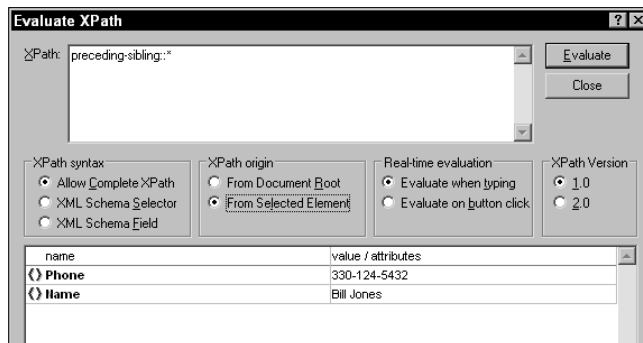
Evaluate XPath

?

X

XPath: preceding-sibling::*

Evaluate

Close

XPath syntax
Allow Complete XPath
XML Schema Selector
XML Schema Field

XPath origin
From Document Root
From Selected Element

Real-time evaluation
Evaluate when typing
Evaluate on button click

XPath Version
1.0
2.0

| name | value / attributes |
|---|---|
| {} Phone | 330-124-5432 |
| {} Name | Bill Jones |